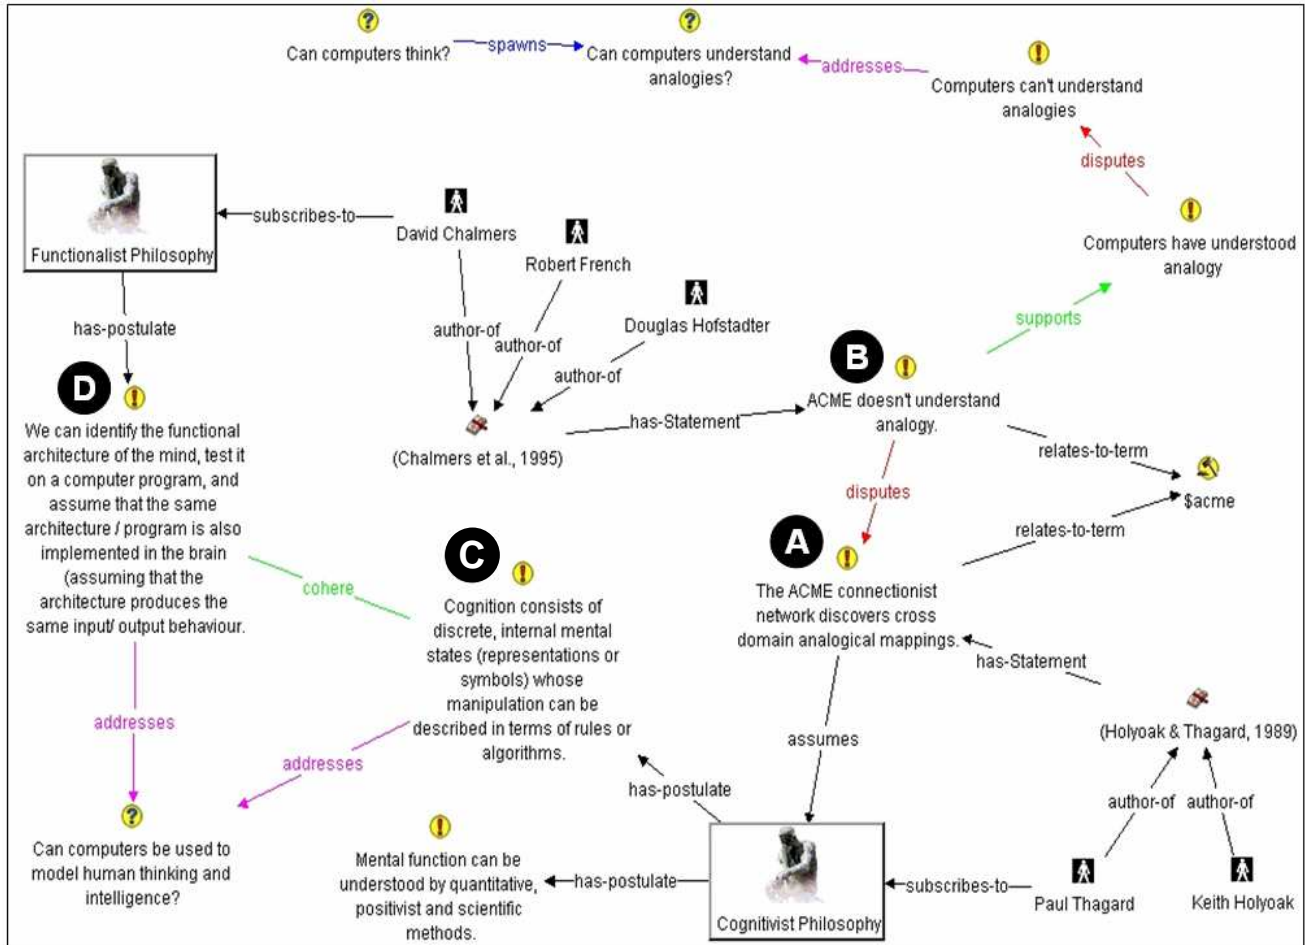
Can computers think? spawns Can computers understand analogies? addresses Computers can't understand analogies

disputes

Computers have understood analogy

Functionalist Philosophy subscribes-to David Chalmers

Robert French

Douglas Hofstadter

has-postulate

author-of

author-of

author-of

supports

B

ACME doesn't understand analogy.

D

We can identify the functional architecture of the mind, test it on a computer program, and assume that the same architecture / program is also implemented in the brain (assuming that the architecture produces the same input/ output behaviour.

(Chalmers et al., 1995) has-Statement

relates-to-term

disputes

$acme

relates-to-term

A

The ACME connectionist network discovers cross domain analogical mappings.

C

cohere

Cognition consists of discrete, internal mental states (representations or symbols) whose manipulation can be described in terms of rules or algorithms.

has-Statement

addresses

addresses

assumes

(Holyoak & Thagard, 1989)

has-postulate

author-of author-of

Can computers be used to model human thinking and intelligence?

Mental function can be understood by quantitative, positivist and scientific methods.

has-postulate

Cognitivist Philosophy

subscribes-to

Paul Thagard

Keith Holyoak